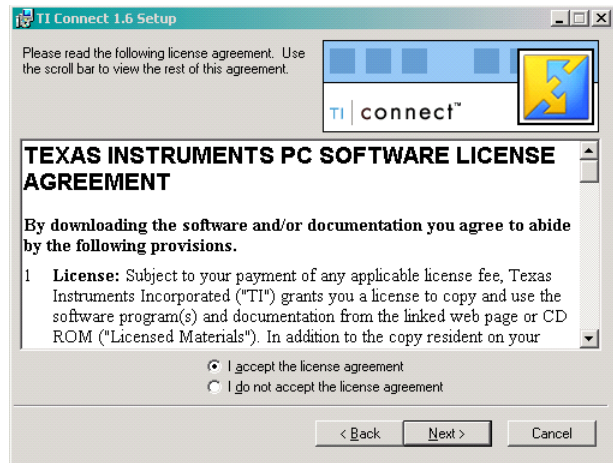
TI Connect 1.6 Setup

Please read the following license agreement. Use the scroll bar to view the rest of this agreement.

TI | connect™

TEXAS INSTRUMENTS PC SOFTWARE LICENSE AGREEMENT

By downloading the software and/or documentation you agree to abide by the following provisions.

1 License: Subject to your payment of any applicable license fee, Texas Instruments Incorporated ("TI") grants you a license to copy and use the software program(s) and documentation from the linked web page or CD ROM ("Licensed Materials"). In addition to the copy resident on your

I accept the license agreement
I do not accept the license agreement

< Back   Next >   Cancel